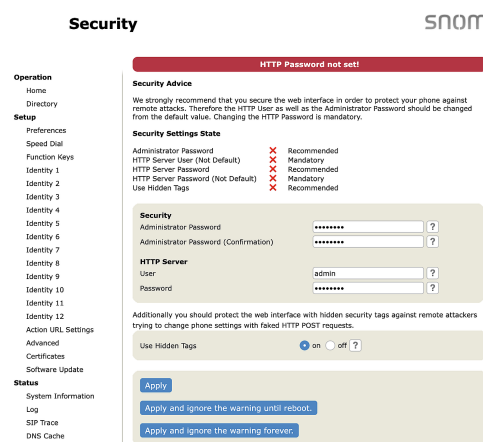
Security

snom

Operation
Home
Directory
Setup
Preferences
Speed Dial
Function Keys
Identity 1
Identity 2
Identity 3
Identity 4
Identity 5
Identity 6
Identity 7
Identity 8
Identity 9
Identity 10
Identity 11
Identity 12
Action URL Settings
Advanced
Certificates
Software Update
Status
System Information
Log
SIP Trace
DNS Cache

HTTP Password not set!

Security Advice

We strongly recommend that you secure the web interface in order to protect your phone against remote attacks. Therefore the HTTP User as well as the Administrator Password should be changed from the default value. Changing the HTTP Password is mandatory.

Security Settings State

| | | |
|---|---|---|
| Administrator Password | ✕ | Recommended |
| HTTP Server User (Not Default) | ✕ | Mandatory |
| HTTP Server Password | ✕ | Recommended |
| HTTP Server Password (Not Default) | ✕ | Mandatory |
| Use Hidden Tags | ✕ | Recommended |

Security
Administrator Password •••••••• ?
Administrator Password (Confirmation) •••••••• ?

HTTP Server
User admin ?
Password •••••••• ?

Additionally you should protect the web interface with hidden security tags against remote attackers trying to change phone settings with faked HTTP POST requests.

Use Hidden Tags on off ?

Apply

Apply and ignore the warning until reboot.

Apply and ignore the warning forever.